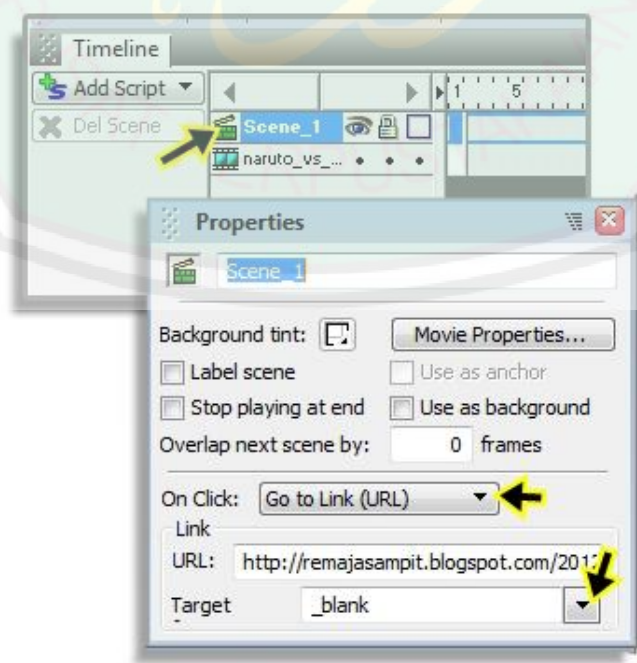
Timeline
Add Script
Del Scene
1 5
Scene_1
naruto_vs_...

Properties
Scene_1
Background tint:
Movie Properties...
Label scene
Use as anchor
Stop playing at end
Use as background
Overlap next scene by: 0 frames
On Click: Go to Link (URL)
Link
URL: http://remajasampit.blogspot.com/201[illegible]
Target _blank